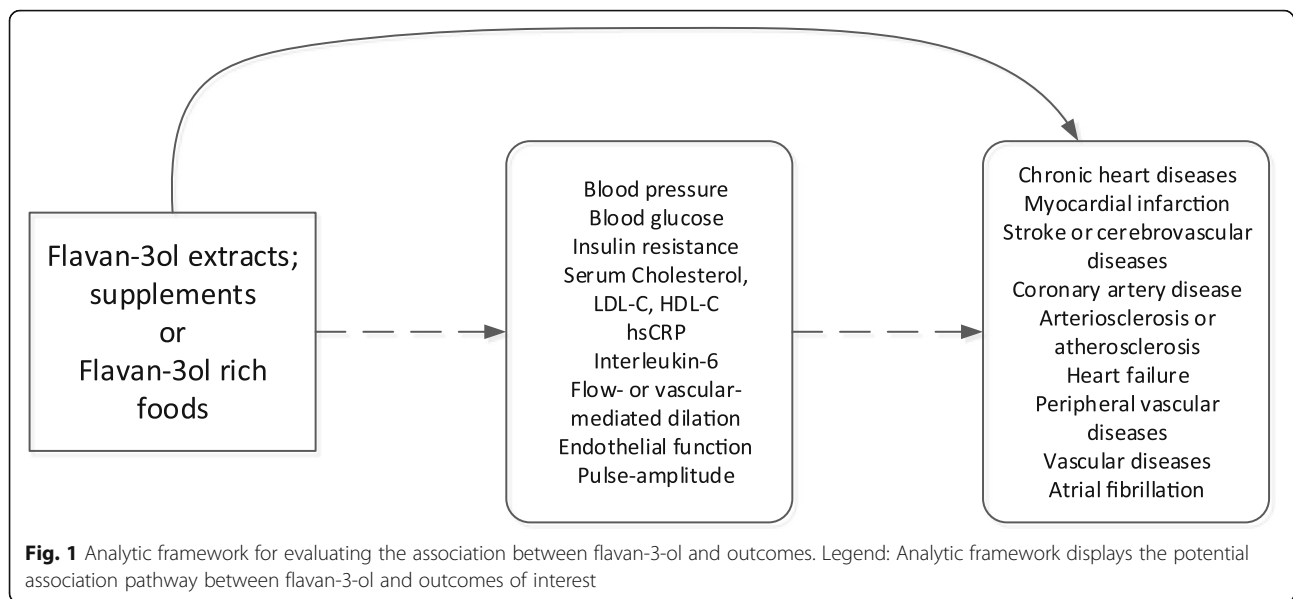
Flavan-3ol extracts; supplements or Flavan-3ol rich foods

Blood pressure
Blood glucose
Insulin resistance
Serum Cholesterol, LDL-C, HDL-C
hsCRP
Interleukin-6
Flow- or vascular-mediated dilation
Endothelial function
Pulse-amplitude

Chronic heart diseases
Myocardial infarction
Stroke or cerebrovascular diseases
Coronary artery disease
Arteriosclerosis or atherosclerosis
Heart failure
Peripheral vascular diseases
Vascular diseases
Atrial fibrillation

**Fig. 1** Analytic framework for evaluating the association between flavan-3-ol and outcomes. Legend: Analytic framework displays the potential association pathway between flavan-3-ol and outcomes of interest